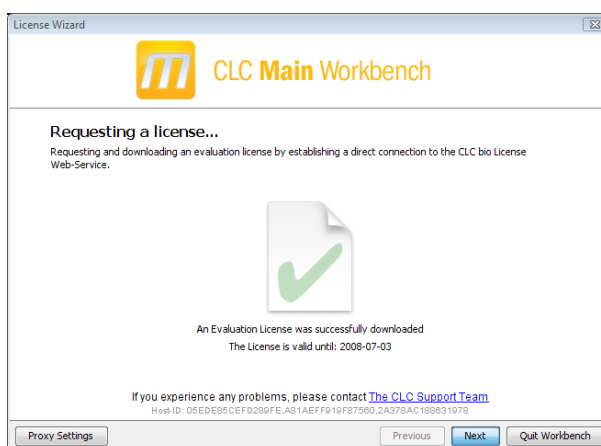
License Wizard

CLC Main Workbench

Requesting a license...

Requesting and downloading an evaluation license by establishing a direct connection to the CLC bio License Web-Service.

An Evaluation License was successfully downloaded

The License is valid until: 2008-07-03

If you experience any problems, please contact The CLC Support Team

Host-ID: 05EDE85CEFD289FE,A81AEFF919F87560,2A378AC188631978

Proxy Settings

Previous

Next

Quit Workbench